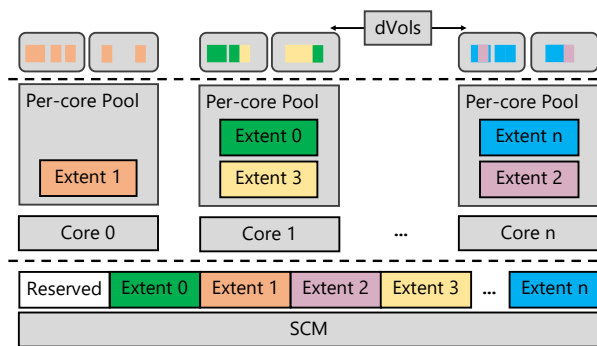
dVols

Per-core Pool

Extent 1

Core 0

Per-core Pool

Extent 0

Extent 3

Core 1

...

Per-core Pool

Extent n

Extent 2

Core n

Reserved | Extent 0 | Extent 1 | Extent 2 | Extent 3 | ... | Extent n

SCM